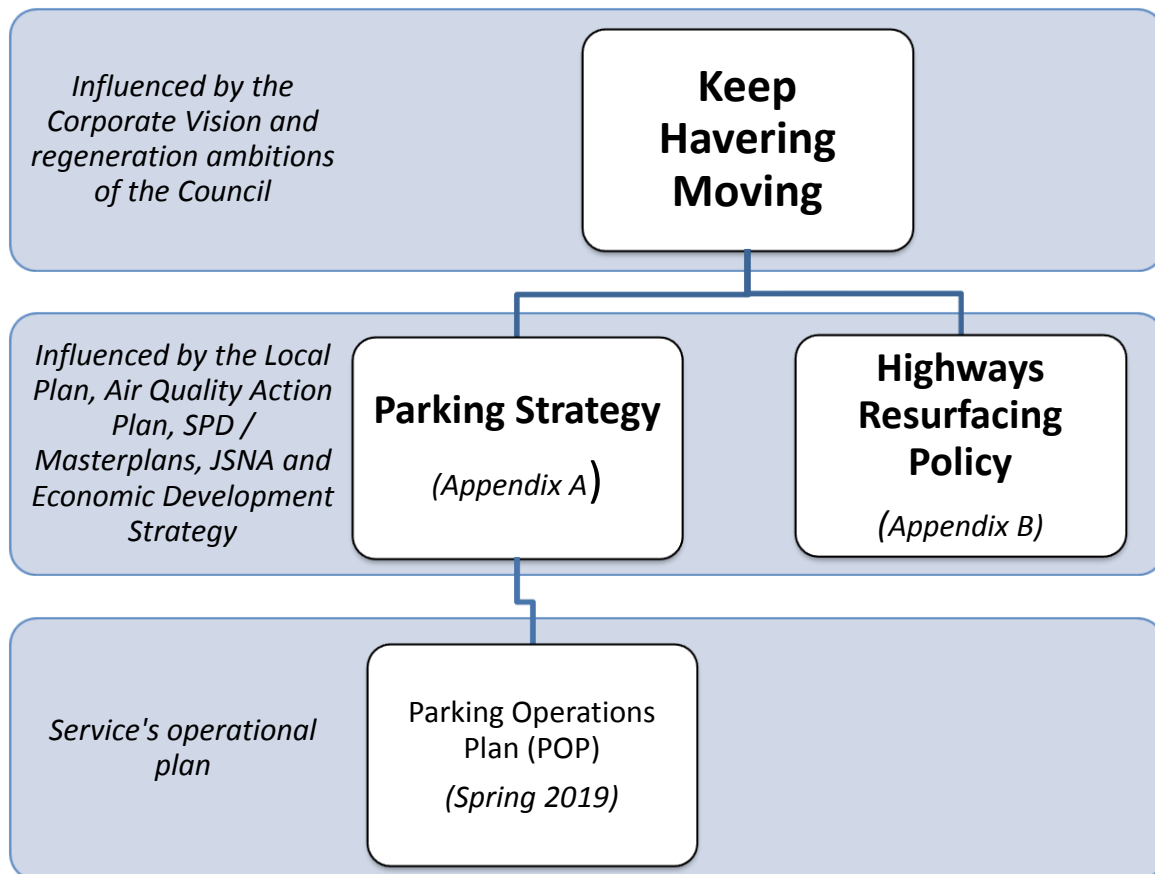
Influenced by the Corporate Vision and regeneration ambitions of the Council

Keep Havering Moving

Influenced by the Local Plan, Air Quality Action Plan, SPD / Masterplans, JSNA and Economic Development Strategy

Parking Strategy

(Appendix A)

Highways Resurfacing Policy

(Appendix B)

Service's operational plan

Parking Operations Plan (POP)

(Spring 2019)